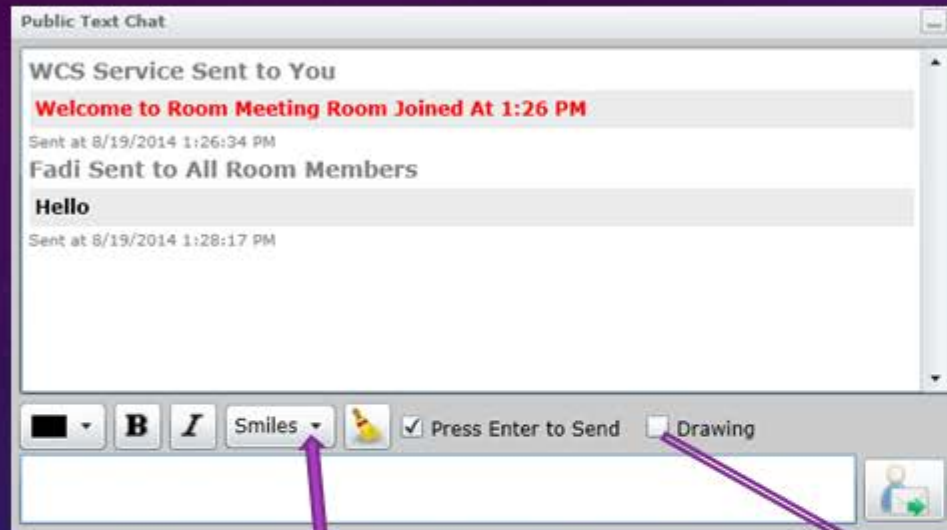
Public Text Chat

WCS Service Sent to You

Welcome to Room Meeting Room Joined At 1:26 PM

Sent at 8/19/2014 1:26:34 PM

Fadi Sent to All Room Members

Hello

Sent at 8/19/2014 1:28:17 PM

B I Smiles Press Enter to Send Drawing